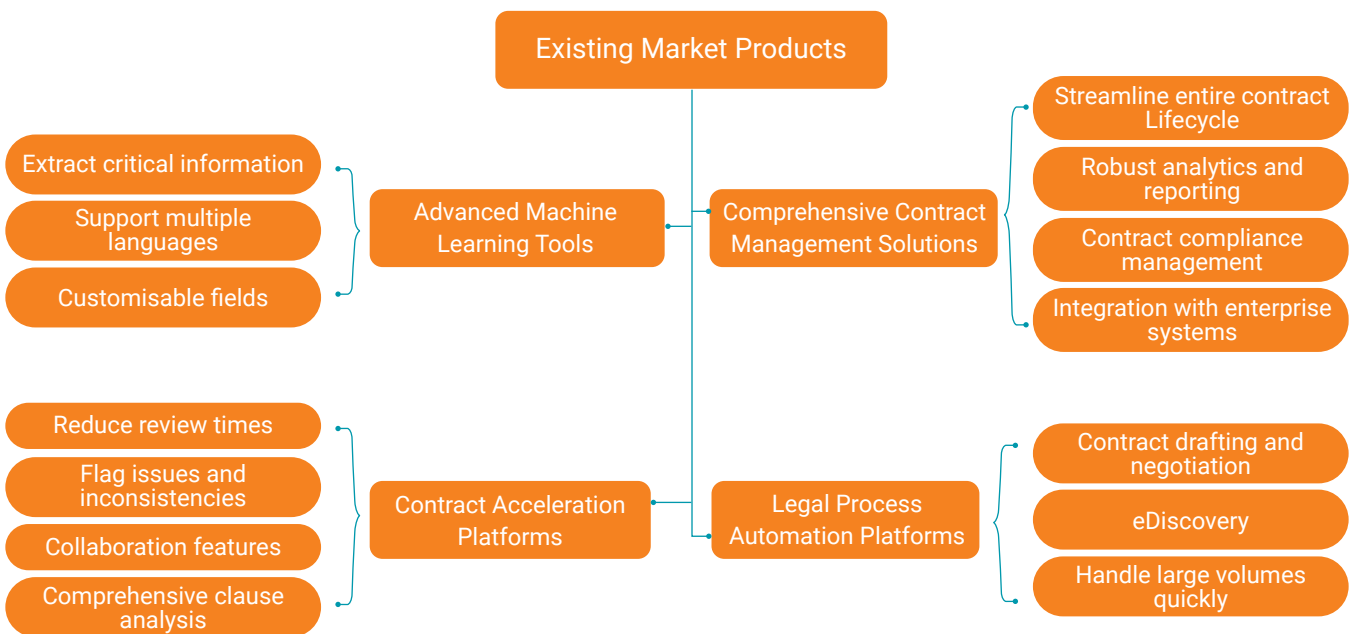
Existing Market Products

Advanced Machine Learning Tools

Extract critical information

Support multiple languages

Customisable fields

Comprehensive Contract Management Solutions

Streamline entire contract Lifecycle

Robust analytics and reporting

Contract compliance management

Integration with enterprise systems

Contract Acceleration Platforms

Reduce review times

Flag issues and inconsistencies

Collaboration features

Comprehensive clause analysis

Legal Process Automation Platforms

Contract drafting and negotiation

eDiscovery

Handle large volumes quickly